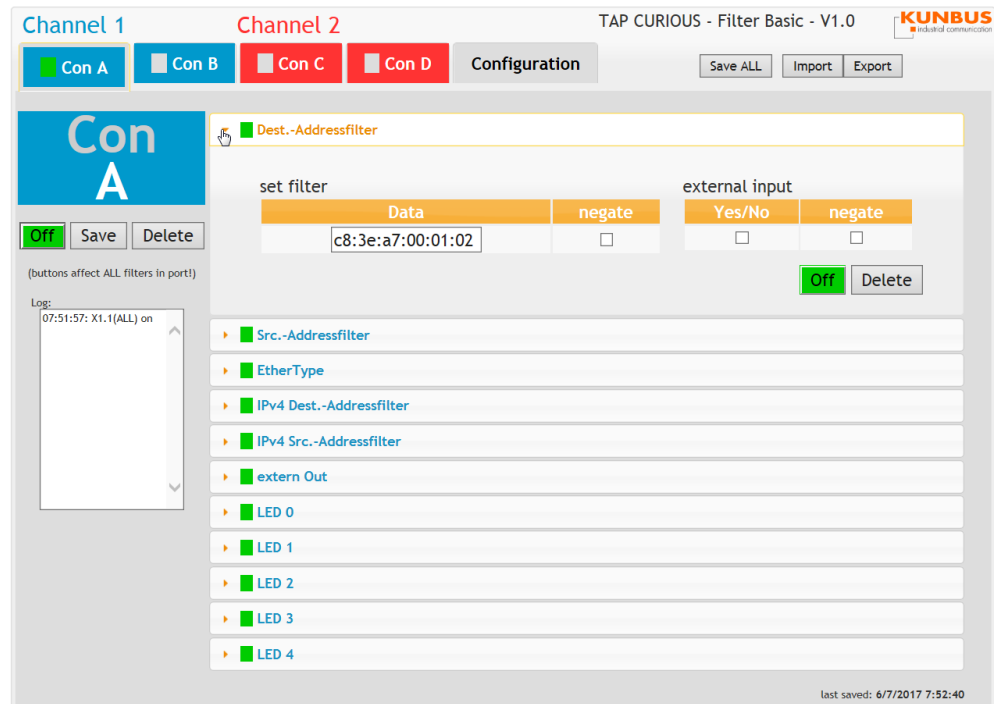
Channel 1

Channel 2

TAP CURIOUS - Filter Basic - V1.0

KUNBUS
industrial communication

Con A

Con B

Con C

Con D

Configuration

Save ALL

Import

Export

Con
A

Off

Save

Delete

(buttons affect ALL filters in port!)

Log:

07:51:57: X1.1(ALL) on

Dest.-Addressfilter

set filter

| Data | negate |
|---|---|
| c8:3e:a7:00:01:02 | ☐ |

external input

| Yes/No | negate |
|---|---|
| ☐ | ☐ |

Off

Delete

Src.-Addressfilter

EtherType

IPv4 Dest.-Addressfilter

IPv4 Src.-Addressfilter

extern Out

LED 0

LED 1

LED 2

LED 3

LED 4

last saved: 6/7/2017 7:52:40